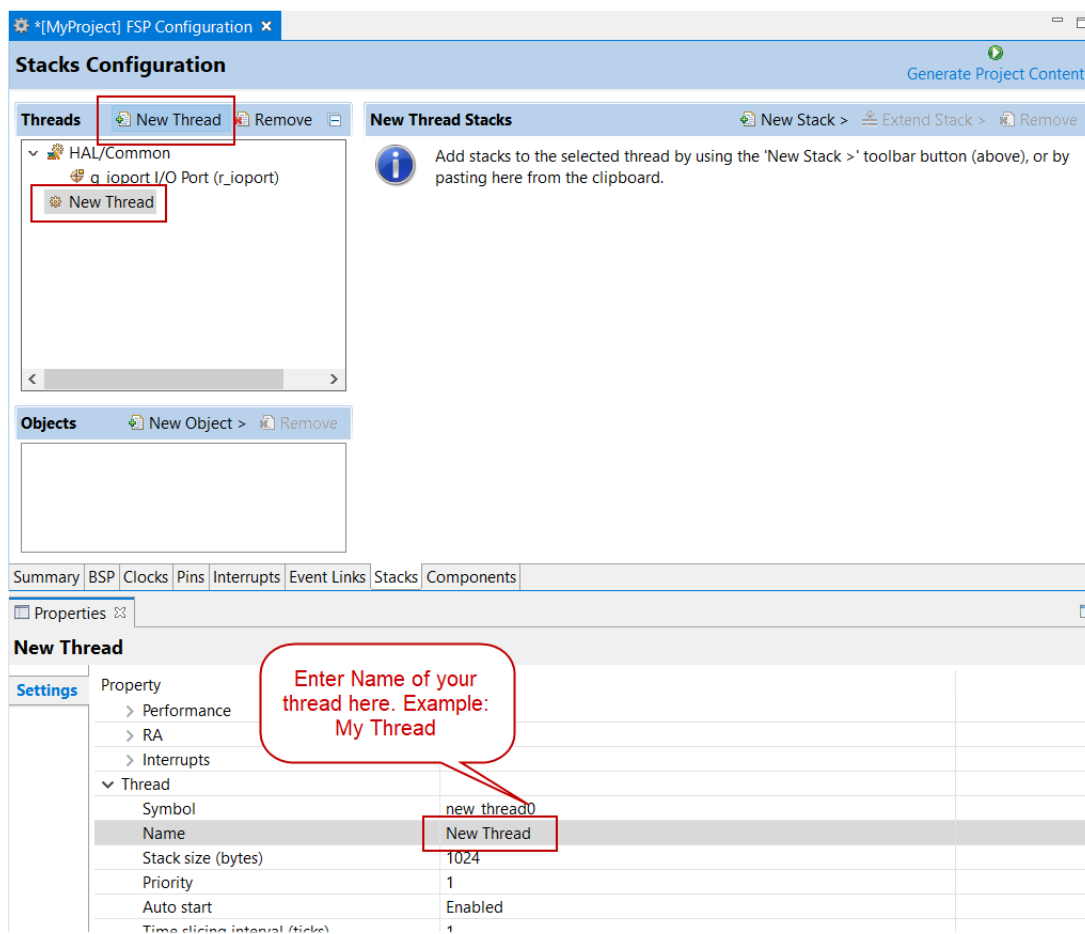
*[MyProject] FSP Configuration ×

Stacks Configuration

Generate Project Content

Threads New Thread Remove

HAL/Common
g_ioport I/O Port (r_ioport)
New Thread

New Thread Stacks New Stack > Extend Stack > Remove

Add stacks to the selected thread by using the 'New Stack >' toolbar button (above), or by pasting here from the clipboard.

Objects New Object > Remove

Summary BSP Clocks Pins Interrupts Event Links Stacks Components

Properties

New Thread

Settings

Enter Name of your thread here. Example: My Thread

| Property | |
|---|---|
| > Performance | |
| > RA | |
| > Interrupts | |
| Thread | |
| Symbol | new_thread0 |
| Name | New Thread |
| Stack size (bytes) | 1024 |
| Priority | 1 |
| Auto start | Enabled |
| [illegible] | 1 |